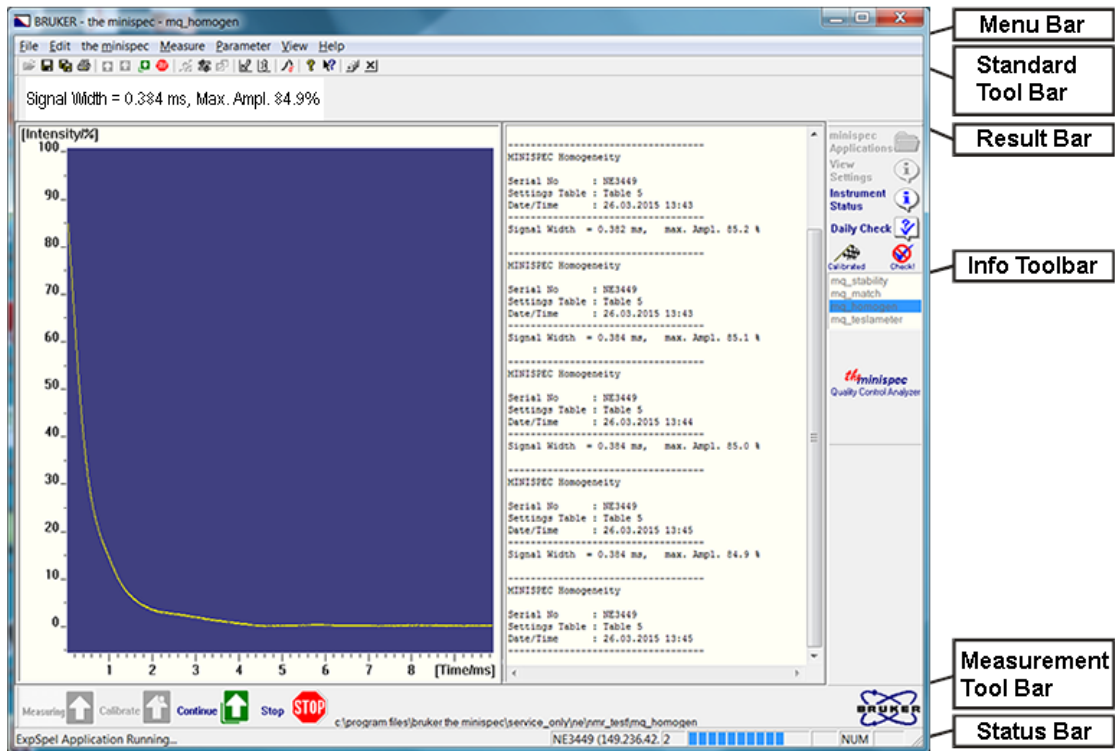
BRUKER - the minispec - mq_homogen

File Edit the minispec Measure Parameter View Help

Signal Width = 0.384 ms, Max. Ampl. 84.9%

[Intensity/%]
100
90
80
70
60
50
40
30
20
10
0
1 2 3 4 5 6 7 8 [Time/ms]

MINISPEC Homogeneity

Serial No : NE3449
Settings Table : Table 5
Date/Time : 26.03.2015 13:43

Signal Width = 0.382 ms, max. Ampl. 85.2 %

MINISPEC Homogeneity

Serial No : NE3449
Settings Table : Table 5
Date/Time : 26.03.2015 13:43

Signal Width = 0.384 ms, max. Ampl. 85.1 %

MINISPEC Homogeneity

Serial No : NE3449
Settings Table : Table 5
Date/Time : 26.03.2015 13:44

Signal Width = 0.384 ms, max. Ampl. 85.0 %

MINISPEC Homogeneity

Serial No : NE3449
Settings Table : Table 5
Date/Time : 26.03.2015 13:45

Signal Width = 0.384 ms, max. Ampl. 84.9 %

MINISPEC Homogeneity

Serial No : NE3449
Settings Table : Table 5
Date/Time : 26.03.2015 13:45

minispec Applications
View Settings
Instrument Status
Daily Check
Calibrated
Check!
mq_stability
mq_match
mq_homogen
mq_teslameter

the minispec
Quality Control Analyzer

Measuring Calibrate Continue Stop STOP
c:\program files\bruker the minispec\service_only\ne\nmr_test\mq_homogen
BRUKER

ExpSpel Application Running...
NE3449 (149.236.42. 2
NUM

Menu Bar
Standard Tool Bar
Result Bar
Info Toolbar
Measurement Tool Bar
Status Bar